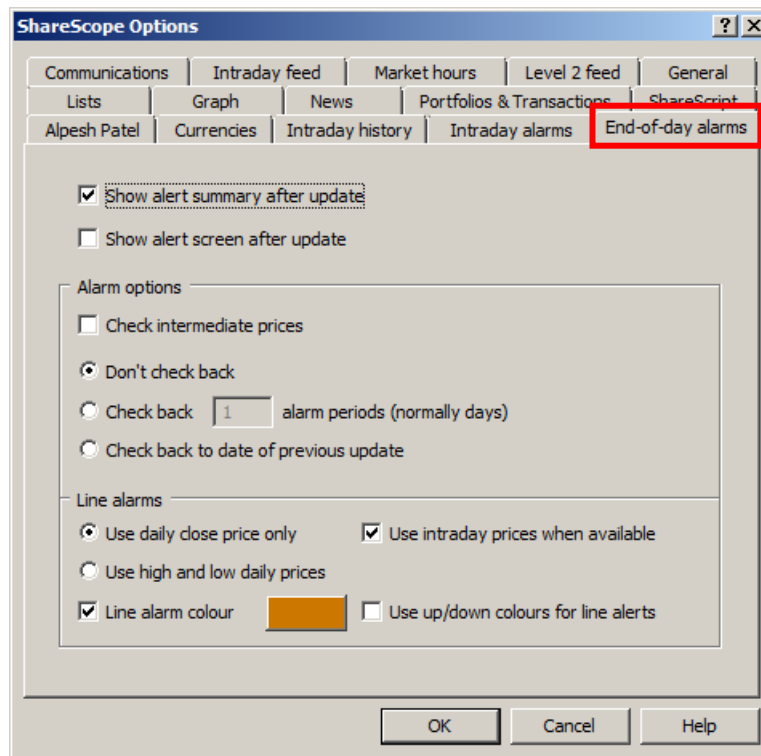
ShareScope Options

?
X

Communications
Intraday feed
Market hours
Level 2 feed
General
Lists
Graph
News
Portfolios & Transactions
ShareScript
Alpesh Patel
Currencies
Intraday history
Intraday alarms
End-of-day alarms

Show alert summary after update

Show alert screen after update

Alarm options

Check intermediate prices

Don't check back

Check back 1 alarm periods (normally days)

Check back to date of previous update

Line alarms

Use daily close price only

Use intraday prices when available

Use high and low daily prices

Line alarm colour

Use up/down colours for line alerts

OK
Cancel
Help